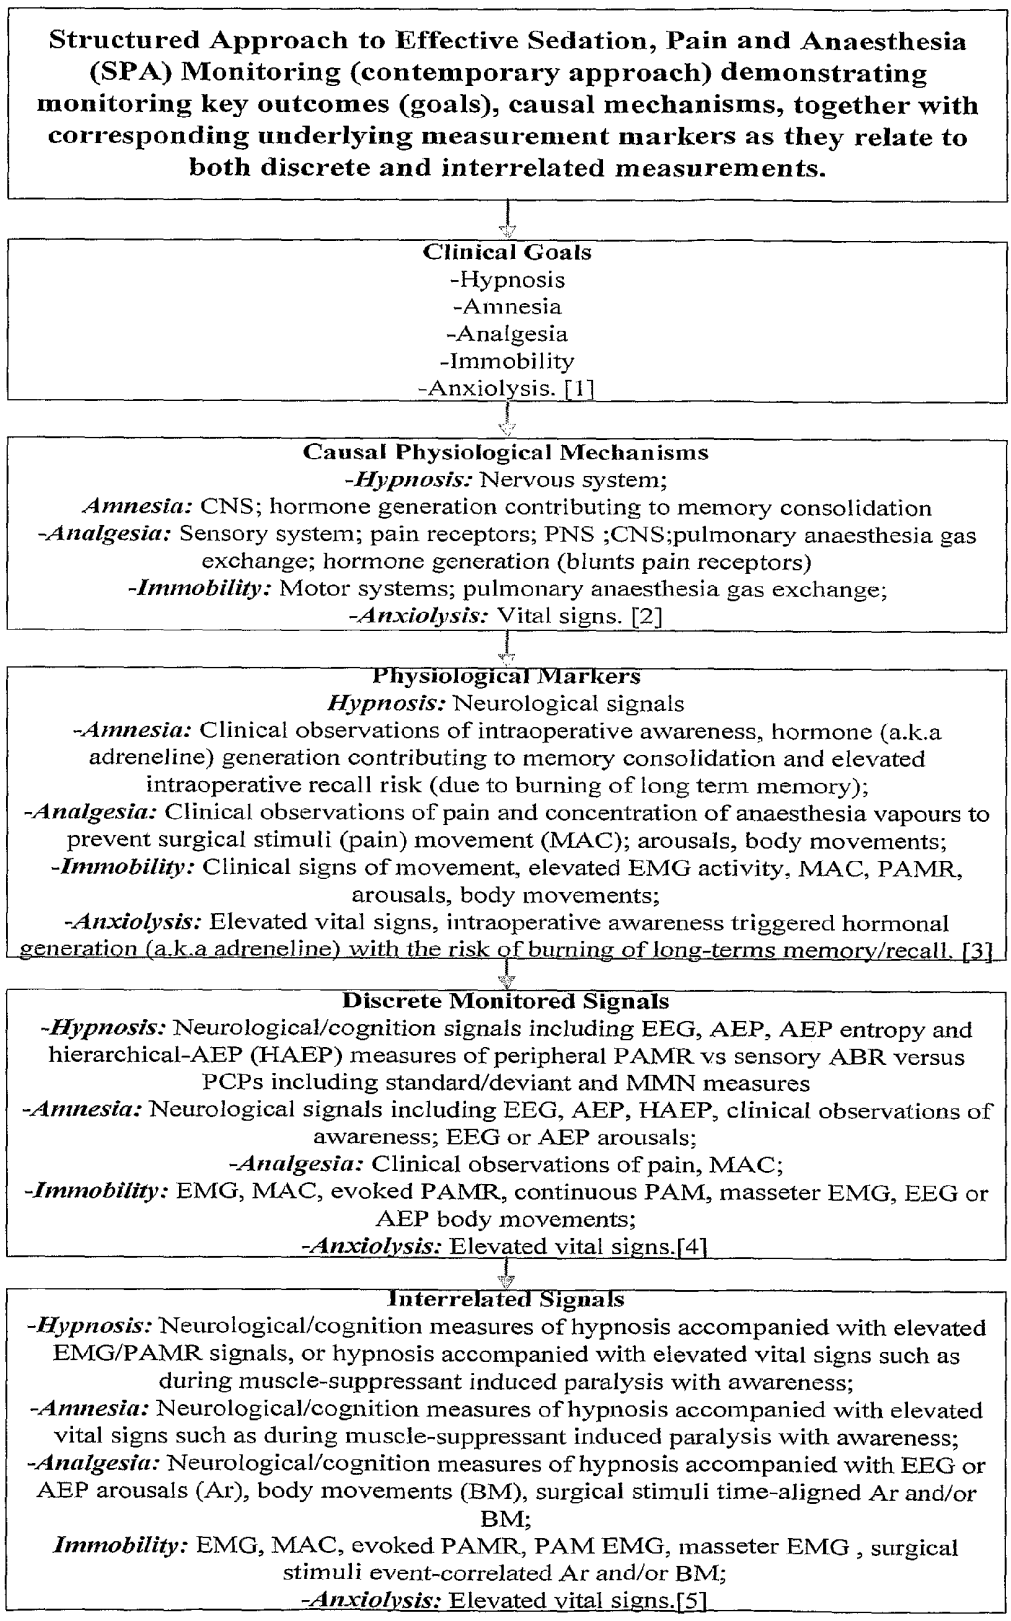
Structured Approach to Effective Sedation, Pain and Anaesthesia (SPA) Monitoring (contemporary approach) demonstrating monitoring key outcomes (goals), causal mechanisms, together with corresponding underlying measurement markers as they relate to both discrete and interrelated measurements.

Clinical Goals
-Hypnosis
-Amnesia
-Analgesia
-Immobility
-Anxiolysis. [1]

Causal Physiological Mechanisms
-Hypnosis: Nervous system;
Amnesia: CNS; hormone generation contributing to memory consolidation
-Analgesia: Sensory system; pain receptors; PNS ;CNS;pulmonary anaesthesia gas exchange; hormone generation (blunts pain receptors)
-Immobility: Motor systems; pulmonary anaesthesia gas exchange;
-Anxiolysis: Vital signs. [2]

Physiological Markers
Hypnosis: Neurological signals
-Amnesia: Clinical observations of intraoperative awareness, hormone (a.k.a adreneline) generation contributing to memory consolidation and elevated intraoperative recall risk (due to burning of long term memory);
-Analgesia: Clinical observations of pain and concentration of anaesthesia vapours to prevent surgical stimuli (pain) movement (MAC); arousals, body movements;
-Immobility: Clinical signs of movement, elevated EMG activity, MAC, PAMR, arousals, body movements;
-Anxiolysis: Elevated vital signs, intraoperative awareness triggered hormonal generation (a.k.a adreneline) with the risk of burning of long-terms memory/recall. [3]

Discrete Monitored Signals
-Hypnosis: Neurological/cognition signals including EEG, AEP, AEP entropy and hierarchical-AEP (HAEP) measures of peripheral PAMR vs sensory ABR versus PCPs including standard/deviant and MMN measures
-Amnesia: Neurological signals including EEG, AEP, HAEP, clinical observations of awareness; EEG or AEP arousals;
-Analgesia: Clinical observations of pain, MAC;
-Immobility: EMG, MAC, evoked PAMR, continuous PAM, masseter EMG, EEG or AEP body movements;
-Anxiolysis: Elevated vital signs.[4]

Interrelated Signals
-Hypnosis: Neurological/cognition measures of hypnosis accompanied with elevated EMG/PAMR signals, or hypnosis accompanied with elevated vital signs such as during muscle-suppressant induced paralysis with awareness;
-Amnesia: Neurological/cognition measures of hypnosis accompanied with elevated vital signs such as during muscle-suppressant induced paralysis with awareness;
-Analgesia: Neurological/cognition measures of hypnosis accompanied with EEG or AEP arousals (Ar), body movements (BM), surgical stimuli time-aligned Ar and/or BM;
Immobility: EMG, MAC, evoked PAMR, PAM EMG, masseter EMG , surgical stimuli event-correlated Ar and/or BM;
-Anxiolysis: Elevated vital signs.[5]